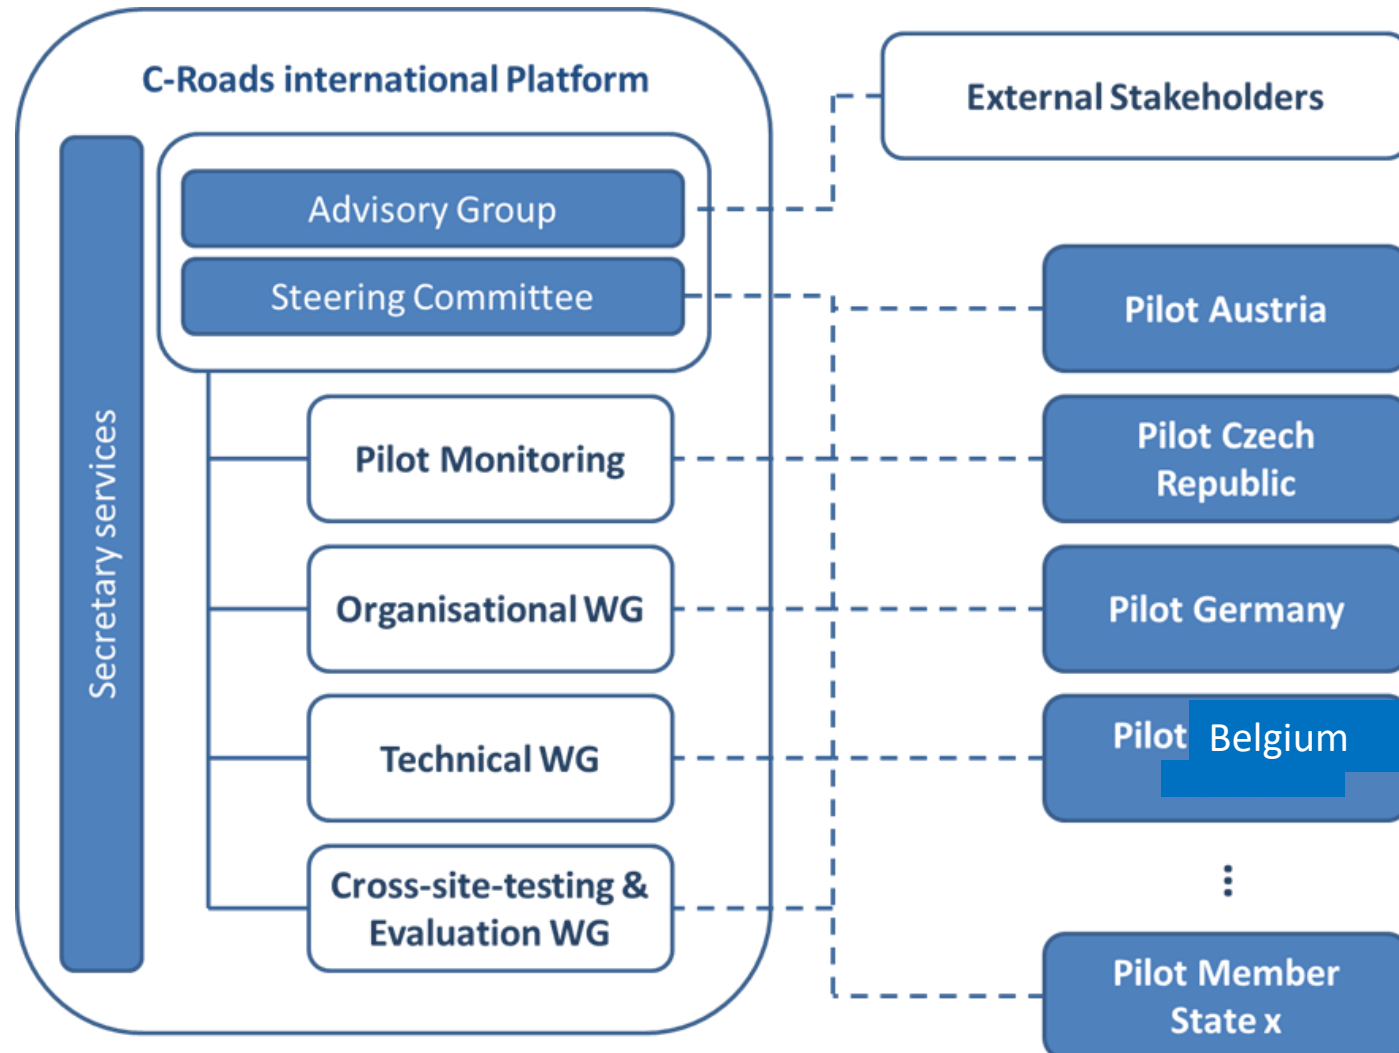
C-Roads international Platform

Secretary services

Advisory Group

Steering Committee

Pilot Monitoring

Organisational WG

Technical WG

Cross-site-testing & Evaluation WG

External Stakeholders

Pilot Austria

Pilot Czech Republic

Pilot Germany

Pilot Belgium

⋮

Pilot Member State x